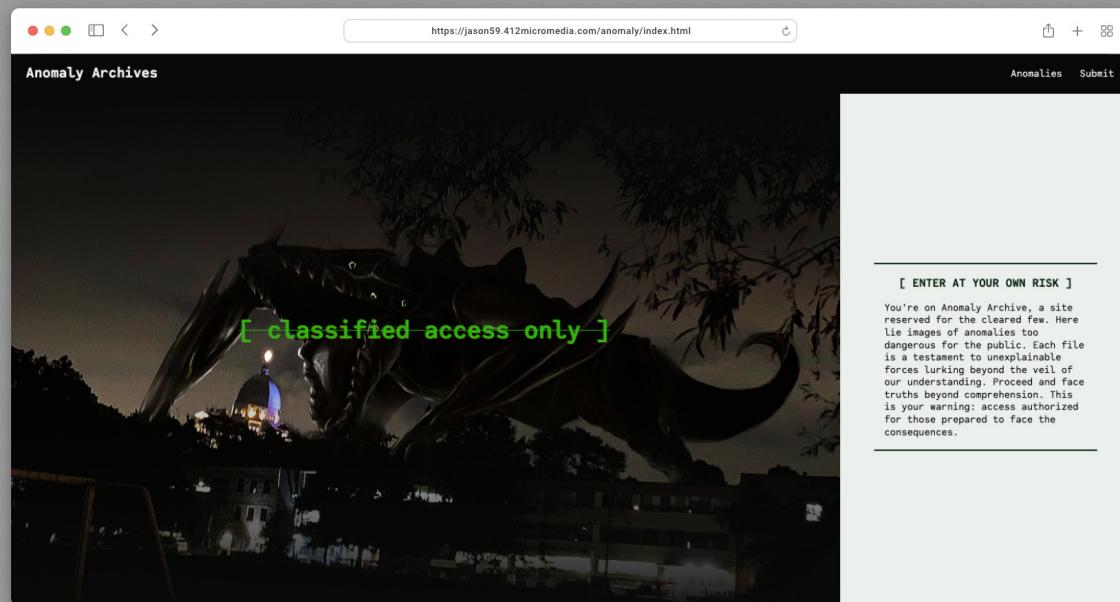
https://jason59.412micromedia.com/anomaly/index.html

Anomaly Archives

Anomalies Submit

[ classified access only ]

[ ENTER AT YOUR OWN RISK ]

You're on Anomaly Archive, a site reserved for the cleared few. Here lie images of anomalies too dangerous for the public. Each file is a testament to unexplainable forces lurking beyond the veil of our understanding. Proceed and face truths beyond comprehension. This is your warning: access authorized for those prepared to face the consequences.